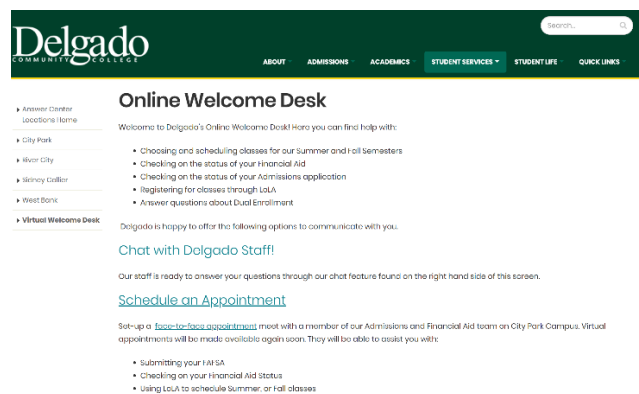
Search...

Delgado
COMMUNITY COLLEGE

ABOUT
ADMISSIONS
ACADEMICS
STUDENT SERVICES
STUDENT LIFE
QUICK LINKS

Answer Center Locations Home
City Park
River City
Sidney Collier
West Bank
Virtual Welcome Desk

Online Welcome Desk

Welcome to Delgado's Online Welcome Desk! Here you can find help with:

- Choosing and scheduling classes for our Summer and Fall Semesters
- Checking on the status of your Financial Aid
- Checking on the status of your Admissions application
- Registering for classes through LoLA
- Answer questions about Dual Enrollment

Delgado is happy to offer the following options to communicate with you.

Chat with Delgado Staff!

Our staff is ready to answer your questions through our chat feature found on the right hand side of this screen.

Schedule an Appointment

Set-up a face-to-face appointment meet with a member of our Admissions and Financial Aid team on City Park Campus. Virtual appointments will be made available again soon. They will be able to assist you with:

- Submitting your FAFSA
- Checking on your Financial Aid Status
- Using LoLA to schedule Summer, or Fall classes